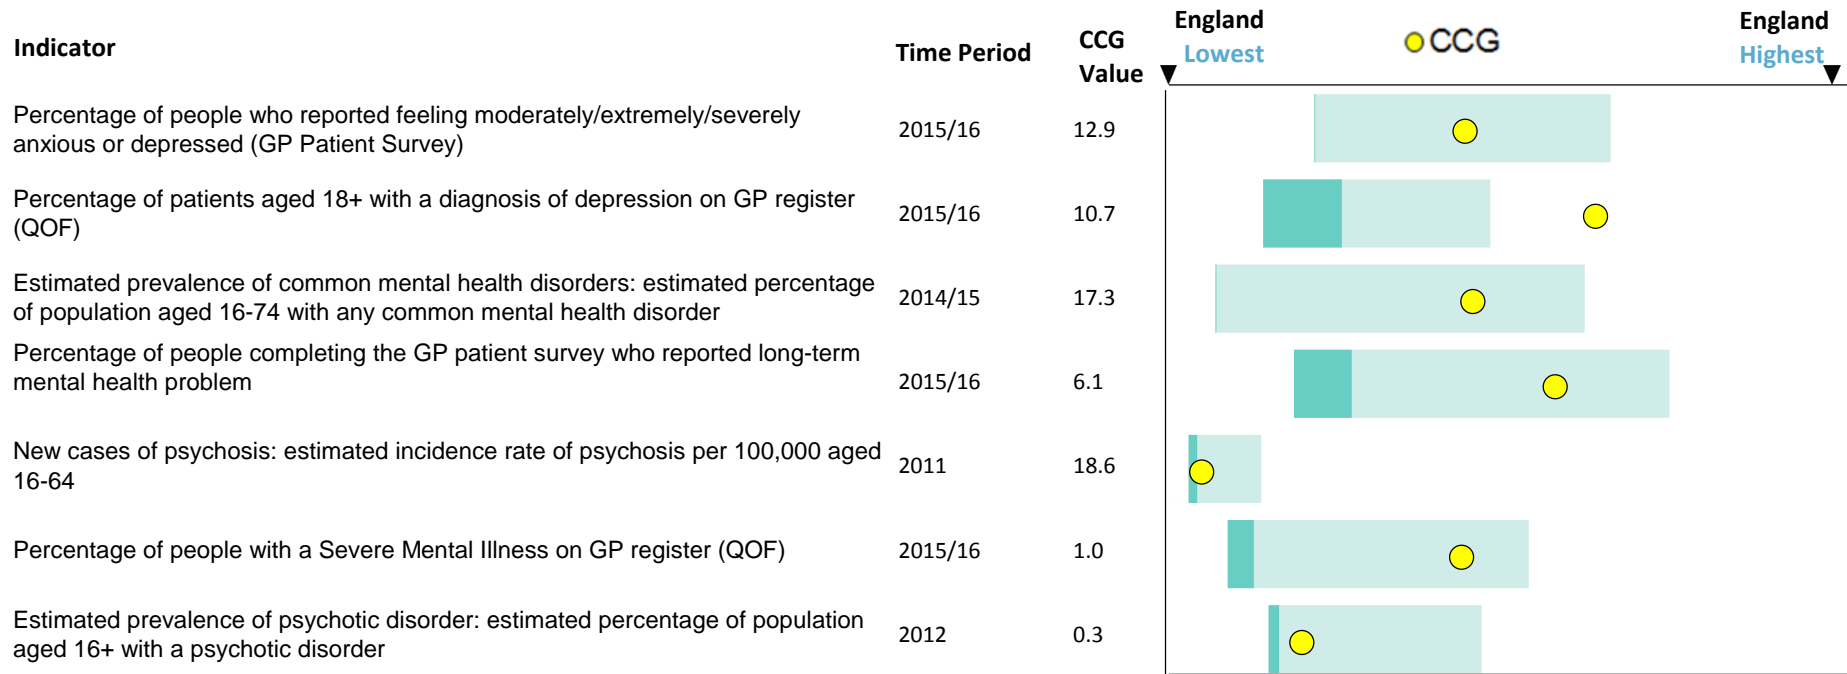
| Indicator | Time Period | CCG Value |
|---|---|---|
| Percentage of people who reported feeling moderately/extremely/severely anxious or depressed (GP Patient Survey) | 2015/16 | 12.9 |
| Percentage of patients aged 18+ with a diagnosis of depression on GP register (QOF) | 2015/16 | 10.7 |
| Estimated prevalence of common mental health disorders: estimated percentage of population aged 16-74 with any common mental health disorder | 2014/15 | 17.3 |
| Percentage of people completing the GP patient survey who reported long-term mental health problem | 2015/16 | 6.1 |
| New cases of psychosis: estimated incidence rate of psychosis per 100,000 aged 16-64 | 2011 | 18.6 |
| Percentage of people with a Severe Mental Illness on GP register (QOF) | 2015/16 | 1.0 |
| Estimated prevalence of psychotic disorder: estimated percentage of population aged 16+ with a psychotic disorder | 2012 | 0.3 |

England Lowest
CCG
England Highest